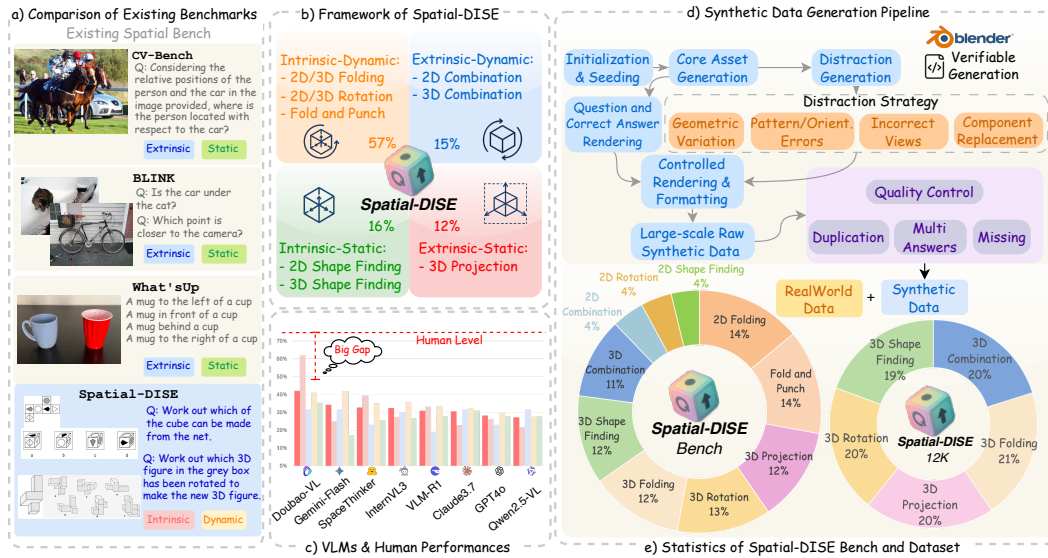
a) Comparison of Existing Benchmarks

Existing Spatial Bench

CV-Bench
Q: Considering the relative positions of the person and the car in the image provided, where is the person located with respect to the car?
Extrinsic Static

BLINK
Q: Is the car under the cat?
Q: Which point is closer to the camera?
Extrinsic Static

What'sUp
A mug to the left of a cup
A mug in front of a cup
A mug behind a cup
A mug to the right of a cup
Extrinsic Static

Spatial-DISE
Q: Work out which of the cube can be made from the net.
Q: Work out which 3D figure in the grey box has been rotated to make the new 3D figure.
Intrinsic Dynamic

b) Framework of Spatial-DISE

Intrinsic-Dynamic:
- 2D/3D Folding
- 2D/3D Rotation
- Fold and Punch
57%

Extrinsic-Dynamic:
- 2D Combination
- 3D Combination
15%

Spatial-DISE
16%
12%

Intrinsic-Static:
- 2D Shape Finding
- 3D Shape Finding

Extrinsic-Static:
- 3D Projection

c) VLMs & Human Performances

70
60
50
40
30
20
10
0

Human Level
Big Gap

Doubao-VL
Gemini-Flash
SpaceThinker
InternVL3
VLM-R1
Claude3.7
GPT4o
Qwen2.5-VL

d) Synthetic Data Generation Pipeline

blender
Verifiable Generation

Initialization & Seeding
Core Asset Generation
Distraction Generation
Question and Correct Answer Rendering
Distraction Strategy
Geometric Variation
Pattern/Orient. Errors
Incorrect Views
Component Replacement
Controlled Rendering & Formatting
Large-scale Raw Synthetic Data
Quality Control
Duplication
Multi Answers
Missing

RealWorld Data + Synthetic Data

2D Rotation 4%
2D Shape Finding 4%
2D Combination 4%
2D Folding 14%
3D Combination 11%
Fold and Punch 14%
3D Shape Finding 12%
3D Projection 12%
3D Folding 12%
3D Rotation 13%
Spatial-DISE Bench

3D Shape Finding 19%
3D Combination 20%
3D Rotation 20%
3D Folding 21%
3D Projection 20%
Spatial-DISE 12K

e) Statistics of Spatial-DISE Bench and Dataset